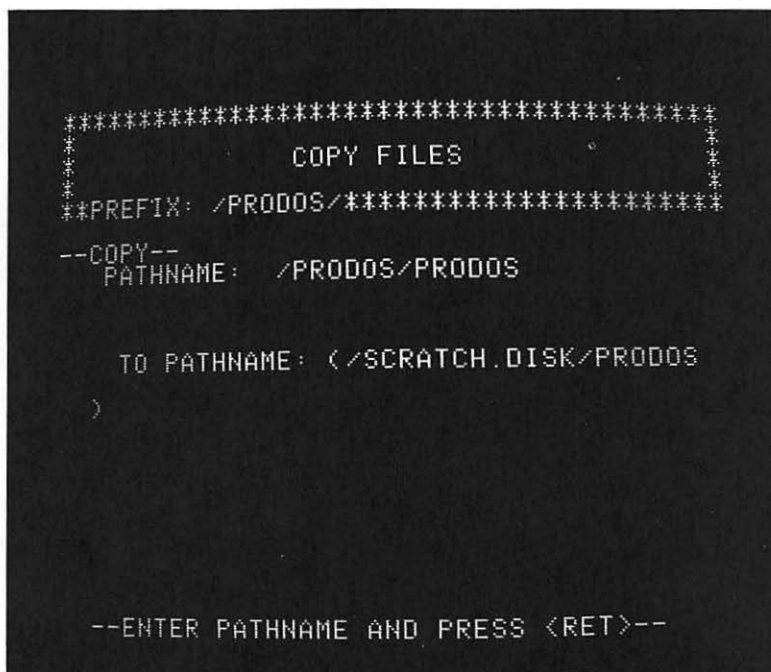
****************************************
*                                      *
*              COPY FILES              *
*                                      *
**PREFIX: /PRODOS/**********************

--COPY--
  PATHNAME:  /PRODOS/PRODOS

  TO PATHNAME: (/SCRATCH.DISK/PRODOS
  )

--ENTER PATHNAME AND PRESS <RET>--